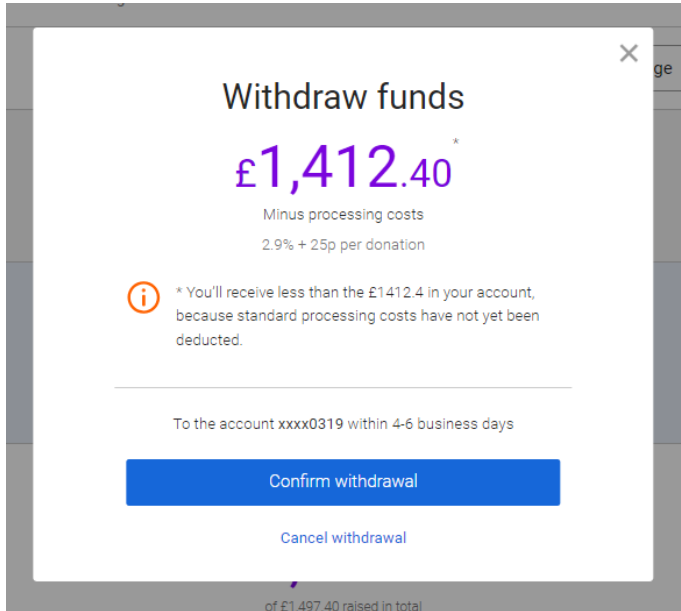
ge

Withdraw funds

£1,412.40*

Minus processing costs

2.9% + 25p per donation

* You'll receive less than the £1412.4 in your account, because standard processing costs have not yet been deducted.

To the account xxxx0319 within 4-6 business days

Confirm withdrawal

Cancel withdrawal

of £1,497.40 raised in total